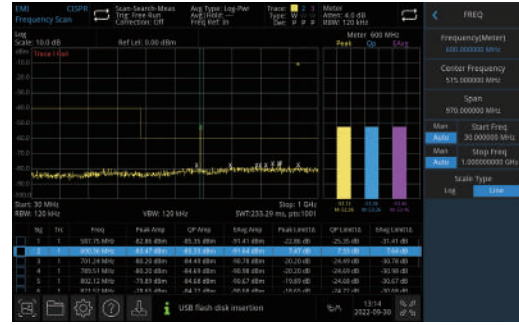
EMI
Frequency Scan

CISPR

Scan-Search-Meas
Trig: Free Run
Correction: Off

Avg Type: Log-Pwr
Avg|Hold: ---
Freq Ref: Int

Trace
Type
Det

Meter
Atten: 4.0 dB
RBW: 120 kHz

FREQ

Log
Scale: 10.0 dB

Ref Lvl: 0.00 dBm

Meter: 600 MHz
Peak Qp EAvg

Trace1:Pk

Start: 30 MHz
RBW: 120 kHz

VBW: 120 kHz

Stop: 1 GHz
SWT:233.29 ms, pts:1001

| Sig | Trc | Freq | Peak Amp | QP Amp | EAvg Amp | Peak Limit∆ | QP Limit∆ | EAvg Limit∆ |
|---|---|---|---|---|---|---|---|---|
| 1 | 1 | 587.75 MHz | -82.86 dBm | -85.35 dBm | -91.41 dBm | -22.86 dB | -25.35 dB | -31.41 dB |
| 2 | 1 | 600.00 MHz | -52.47 dBm | -52.33 dBm | -52.64 dBm | 7.47 dB | 7.33 dB | 7.64 dB |
| 3 | 1 | 701.24 MHz | -80.20 dBm | -84.49 dBm | -90.76 dBm | -20.20 dB | -24.49 dB | -30.76 dB |
| 4 | 1 | 789.51 MHz | -80.20 dBm | -84.69 dBm | -90.98 dBm | -20.20 dB | -24.69 dB | -30.98 dB |
| 5 | 1 | 802.12 MHz | -79.69 dBm | -84.69 dBm | -90.67 dBm | -19.69 dB | -24.69 dB | -30.67 dB |
| 6 | 1 | 831.15 MHz | -79.83 dBm | -84.27 dBm | -90.53 dBm | -19.83 dB | -24.27 dB | -30.53 dB |

USB flash disk insertion

13:14
2022-09-30

Frequency(Meter)
600.000000 MHz

Center Frequency
575.000000 MHz

Span
970.000000 MHz

Man
Auto
Start Freq
30.000000 MHz

Man
Auto
Stop Freq
1.000000000 GHz

Scale Type
Log Line